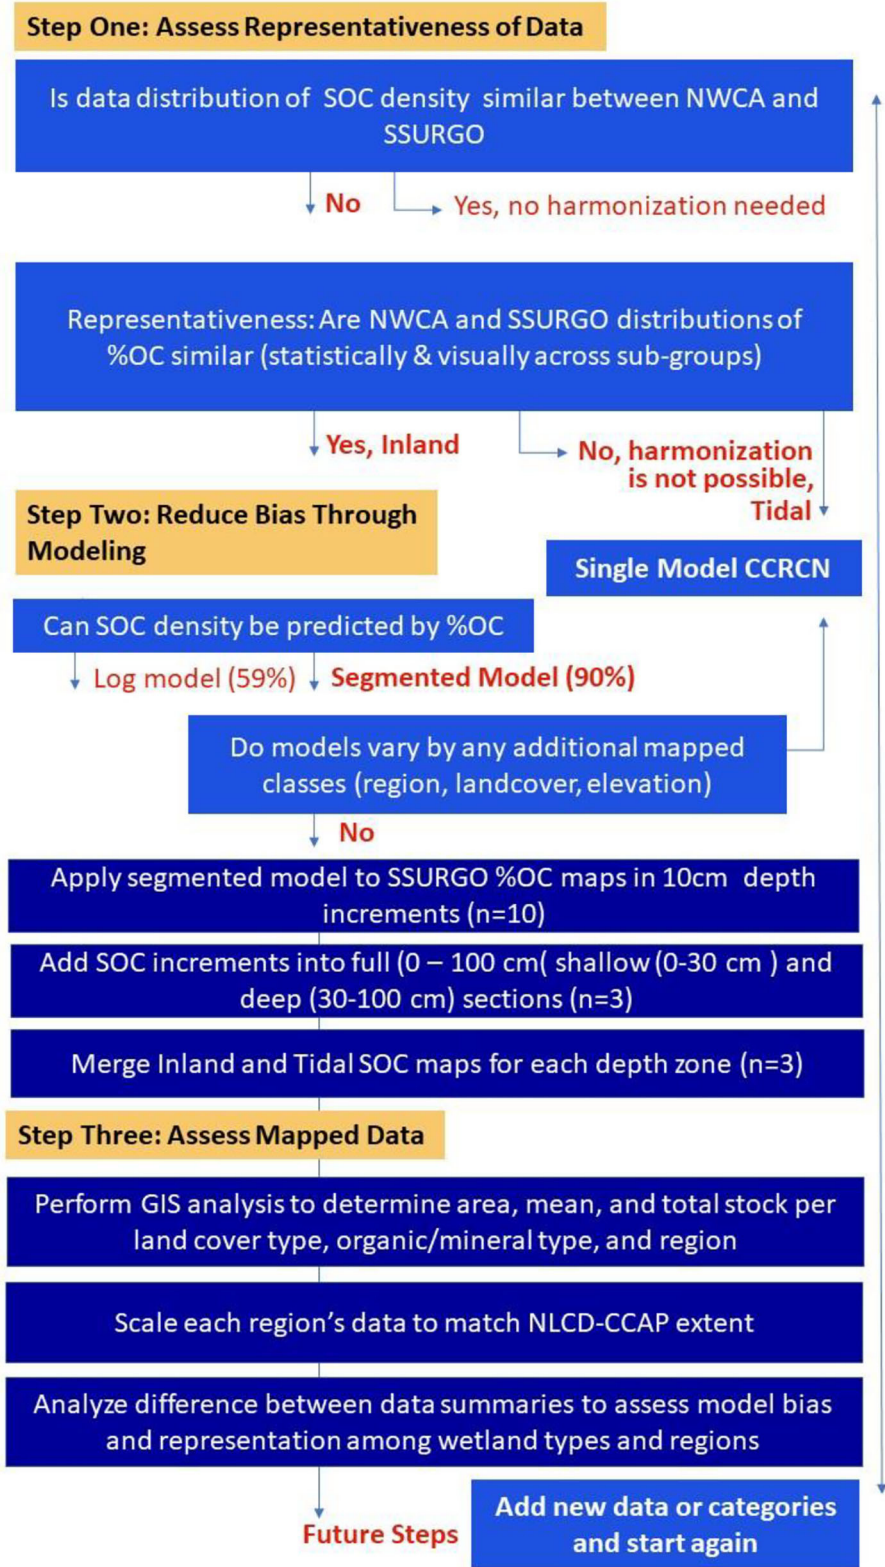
Step One: Assess Representativeness of Data

Is data distribution of SOC density similar between NWCA and SSURGO

No

Yes, no harmonization needed

Representativeness: Are NWCA and SSURGO distributions of %OC similar (statistically & visually across sub-groups)

Yes, Inland

No, harmonization is not possible, Tidal

Step Two: Reduce Bias Through Modeling

Single Model CCRCN

Can SOC density be predicted by %OC

Log model (59%)

Segmented Model (90%)

Do models vary by any additional mapped classes (region, landcover, elevation)

No

Apply segmented model to SSURGO %OC maps in 10cm depth increments (n=10)

Add SOC increments into full (0 – 100 cm( shallow (0-30 cm ) and deep (30-100 cm) sections (n=3)

Merge Inland and Tidal SOC maps for each depth zone (n=3)

Step Three: Assess Mapped Data

Perform GIS analysis to determine area, mean, and total stock per land cover type, organic/mineral type, and region

Scale each region's data to match NLCD-CCAP extent

Analyze difference between data summaries to assess model bias and representation among wetland types and regions

Future Steps

Add new data or categories and start again